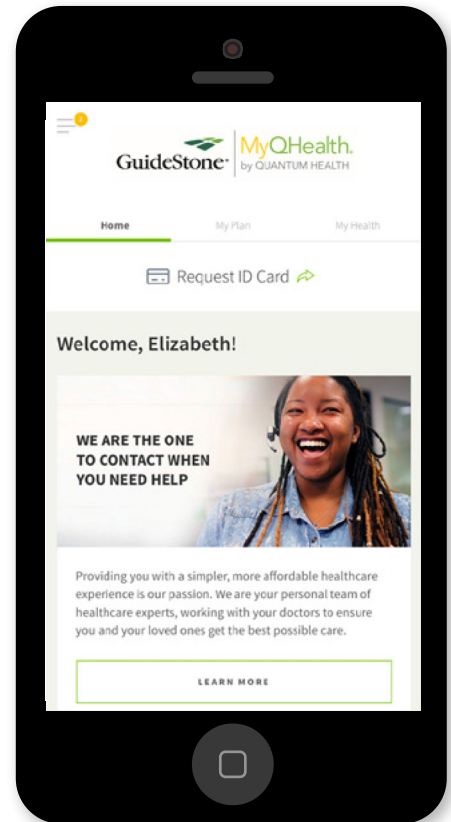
2

GuideStone® | MyQHealth. by QUANTUM HEALTH

Home | My Plan | My Health

Request ID Card

Welcome, Elizabeth!

WE ARE THE ONE TO CONTACT WHEN YOU NEED HELP

Providing you with a simpler, more affordable healthcare experience is our passion. We are your personal team of healthcare experts, working with your doctors to ensure you and your loved ones get the best possible care.

LEARN MORE